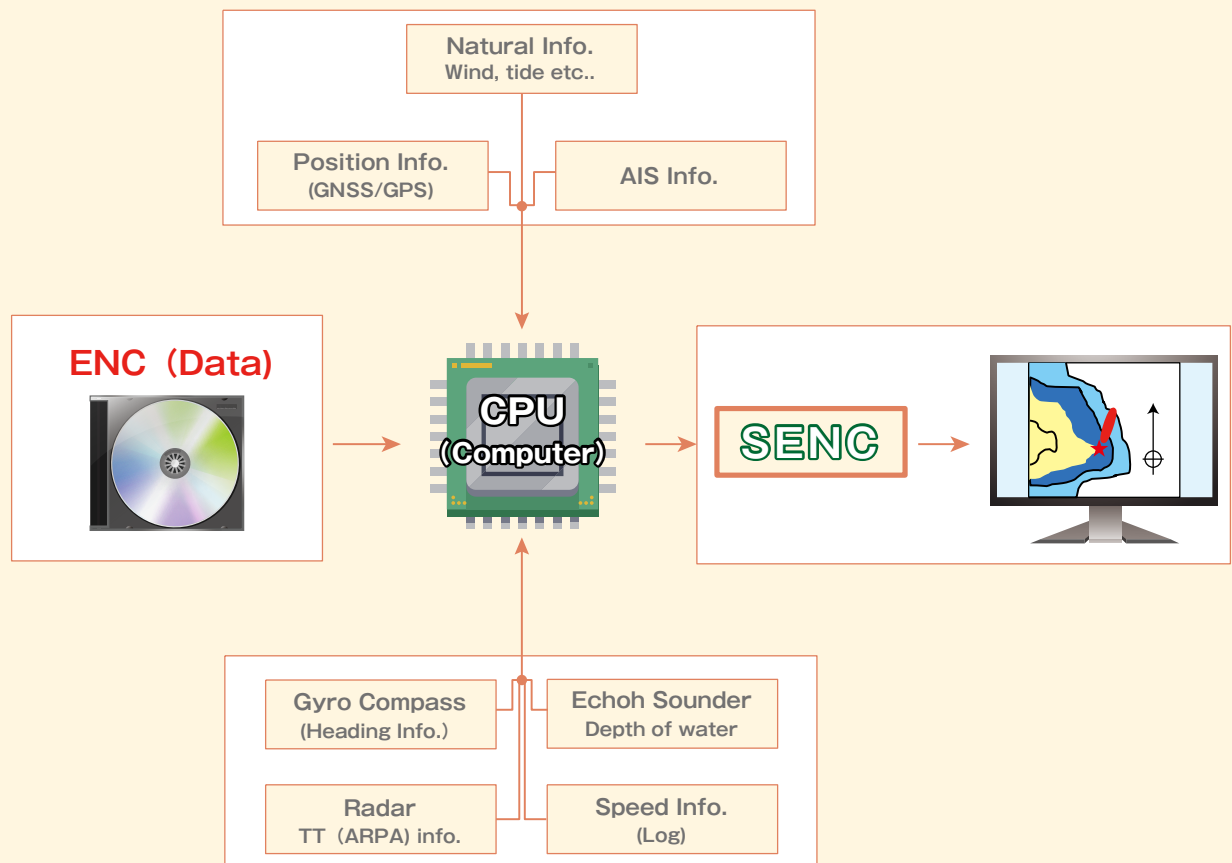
Natural Info.
Wind, tide etc..

Position Info.
(GNSS/GPS)

AIS Info.

ENC（Data)

CPU
(Computer)

SENC

Gyro Compass
(Heading Info.)

Echoh Sounder
Depth of water

Radar
TT（ARPA) info.

Speed Info.
(Log)